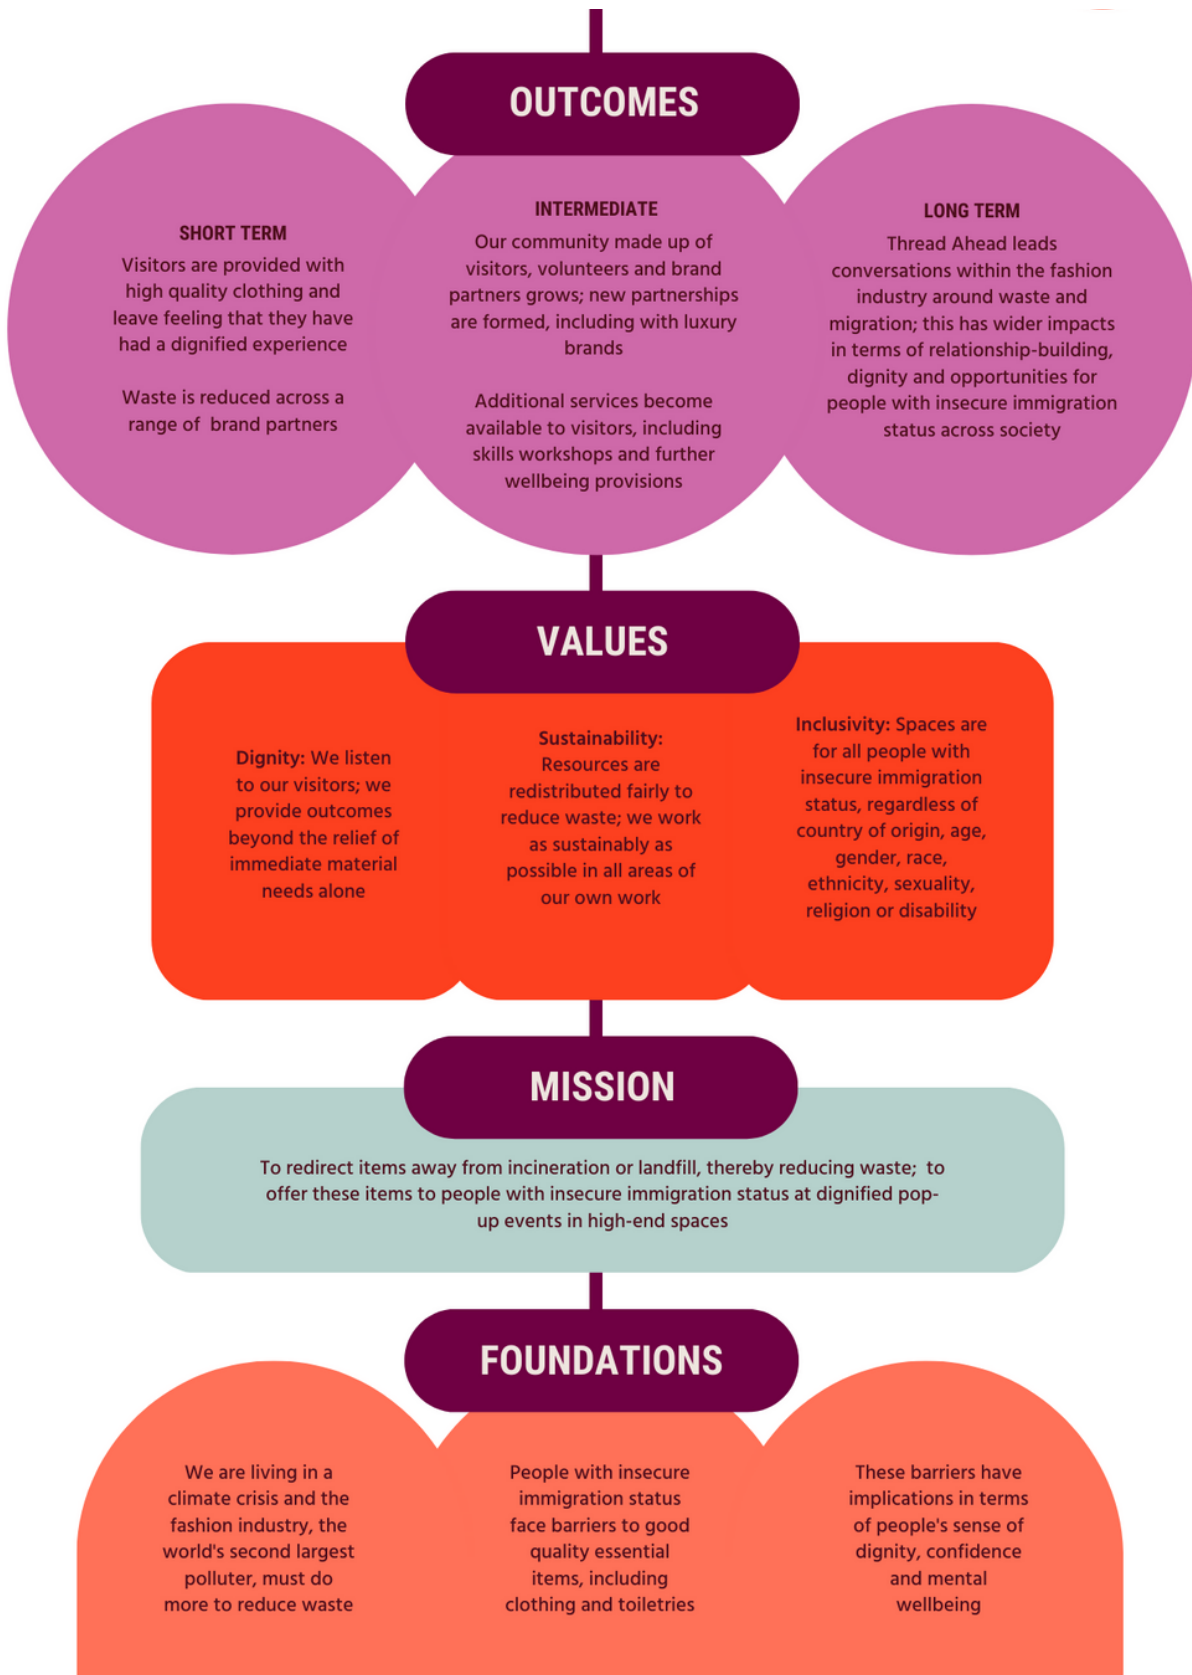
OUTCOMES

SHORT TERM
Visitors are provided with high quality clothing and leave feeling that they have had a dignified experience

Waste is reduced across a range of brand partners

INTERMEDIATE
Our community made up of visitors, volunteers and brand partners grows; new partnerships are formed, including with luxury brands

Additional services become available to visitors, including skills workshops and further wellbeing provisions

LONG TERM
Thread Ahead leads conversations within the fashion industry around waste and migration; this has wider impacts in terms of relationship-building, dignity and opportunities for people with insecure immigration status across society

VALUES

Dignity: We listen to our visitors; we provide outcomes beyond the relief of immediate material needs alone

Sustainability: Resources are redistributed fairly to reduce waste; we work as sustainably as possible in all areas of our own work

Inclusivity: Spaces are for all people with insecure immigration status, regardless of country of origin, age, gender, race, ethnicity, sexuality, religion or disability

MISSION

To redirect items away from incineration or landfill, thereby reducing waste; to offer these items to people with insecure immigration status at dignified pop-up events in high-end spaces

FOUNDATIONS

We are living in a climate crisis and the fashion industry, the world's second largest polluter, must do more to reduce waste

People with insecure immigration status face barriers to good quality essential items, including clothing and toiletries

These barriers have implications in terms of people's sense of dignity, confidence and mental wellbeing